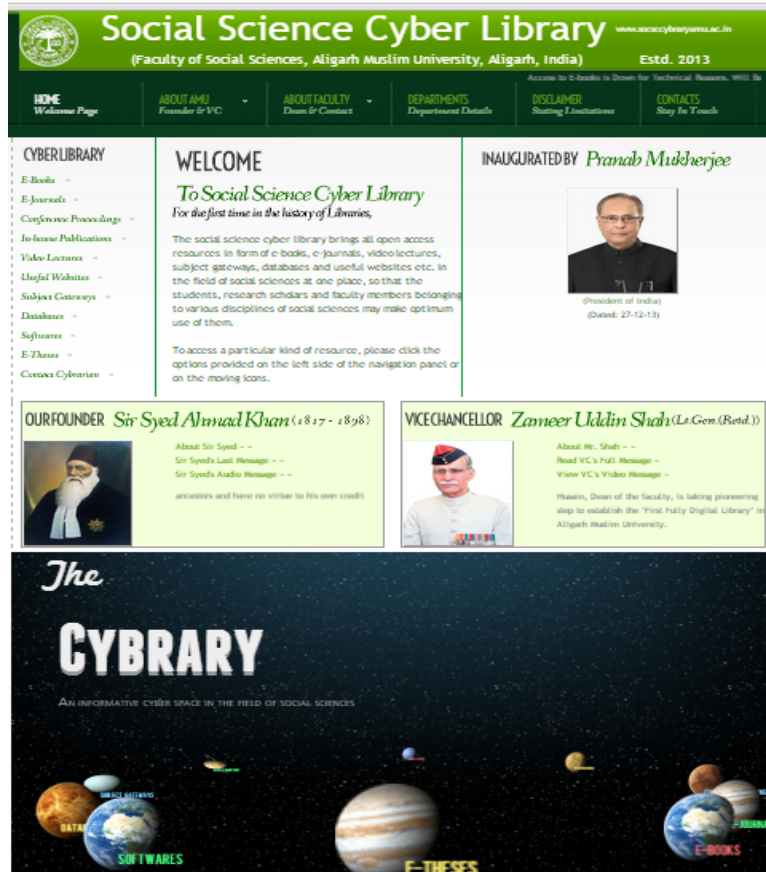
Social Science Cyber Library www.socsccybraryamu.ac.in
(Faculty of Social Sciences, Aligarh Muslim University, Aligarh, India) Estd. 2013

Access to E-books is Down for Technical Reasons. Will Be

HOME Welcome Page
ABOUT AMU Founder & VC
ABOUT FACULTY Dean & Contact
DEPARTMENTS Department Details
DISCLAIMER Stating Limitations
CONTACTS Stay In Touch

CYBER LIBRARY
E-Books
E-Journals
Conference Proceedings
In-house Publications
Video Lectures
Useful Websites
Subject Gateways
Databases
Softwares
E-Theses
Contact Cybrarian

WELCOME
To Social Science Cyber Library
For the first time in the history of Libraries,

The social science cyber library brings all open access resources in form of e-books, e-journals, video lectures, subject gateways, databases and useful websites etc. in the field of social sciences at one place, so that the students, research scholars and faculty members belonging to various disciplines of social sciences may make optimum use of them.

To access a particular kind of resource, please click the options provided on the left side of the navigation panel or on the moving icons.

INAUGURATED BY Pranab Mukherjee
(President of India)
(Dated: 27-12-13)

OUR FOUNDER Sir Syed Ahmad Khan (1817 - 1898)
About Sir Syed – –
Sir Syed's Last Message – –
Sir Syed's Audio Message – –
ancestors and have no virtue to his own credit

VICE CHANCELLOR Zameer Uddin Shah (Lt.Gen.(Retd.))
About Mr. Shah – –
Read VC's Full Message –
View VC's Video Message –
Husain, Dean of the faculty, is taking pioneering step to establish the 'First Fully Digital Library' in Aligarh Muslim University.

The
CYBRARY
AN INFORMATIVE CYBER SPACE IN THE FIELD OF SOCIAL SCIENCES

SUBJECT GATEWAYS
DATA
SOFTWARES
E-THESES
JOURNA
E-BOOKS